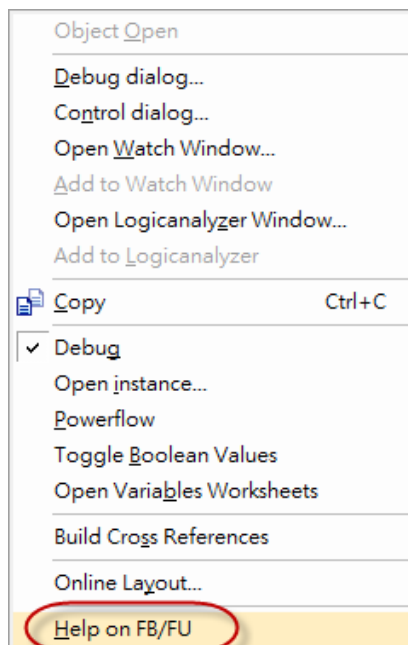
Object Open

Debug dialog...
Control dialog...
Open Watch Window...
Add to Watch Window
Open Logicanalyzer Window...
Add to Logicanalyzer

Copy Ctrl+C

Debug
Open instance...
Powerflow
Toggle Boolean Values
Open Variables Worksheets

Build Cross References

Online Layout...

Help on FB/FU